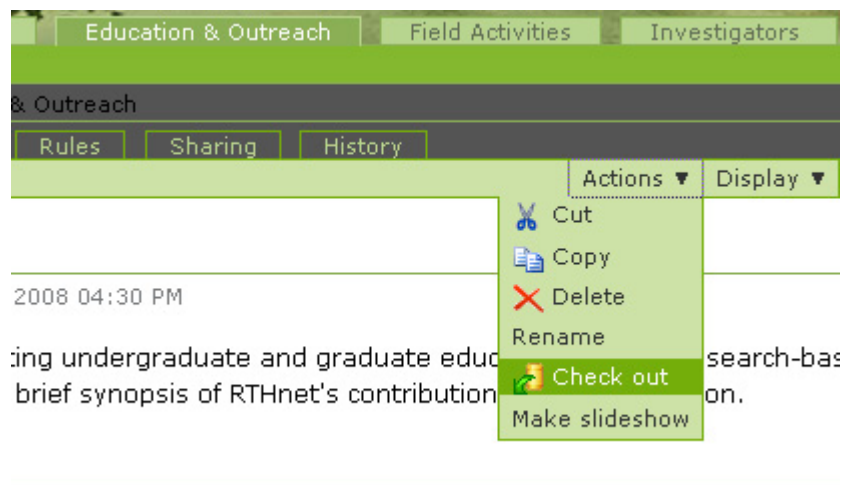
Education & Outreach Field Activities Investigators

& Outreach

Rules Sharing History

Actions ▼ Display ▼

Cut
Copy
Delete
Rename
Check out
Make slideshow

2008 04:30 PM

cing undergraduate and graduate educ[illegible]search-bas
brief synopsis of RTHnet's contribution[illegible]on.